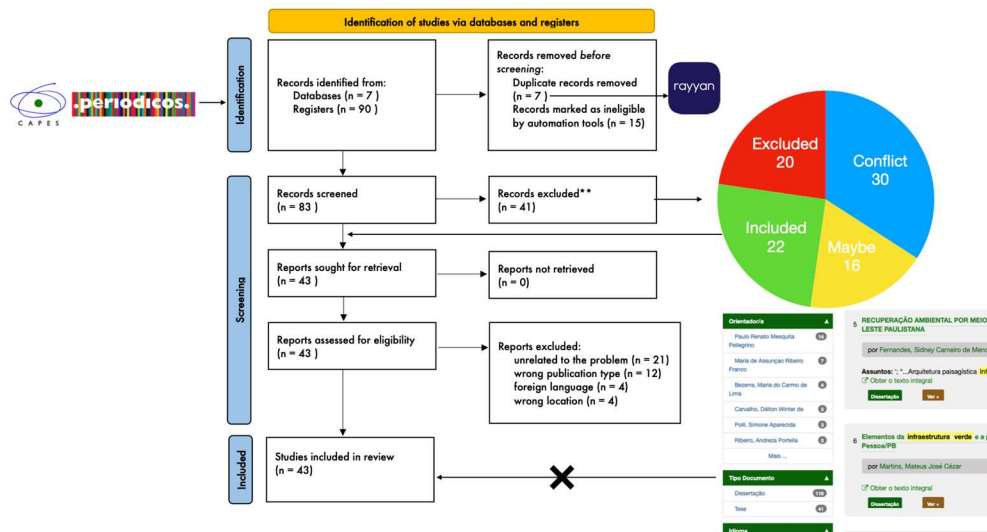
Identification of studies via databases and registers

CAPES

.periodicos.

Identification

Records identified from:
Databases (n = 7 )
Registers (n = 90 )

Records removed before screening:
Duplicate records removed (n = 7 )
Records marked as ineligible by automation tools (n = 15)

rayyan

Excluded 20

Conflict 30

Included 22

Maybe 16

Screening

Records screened (n = 83 )

Records excluded** (n = 41)

Reports sought for retrieval (n = 43 )

Reports not retrieved (n = 0)

Reports assessed for eligibility (n = 43 )

Reports excluded:
unrelated to the problem (n = 21)
wrong publication type (n = 12)
foreign language (n = 4)
wrong location (n = 4)

Included

Studies included in review (n = 43)

Orientador/a

Paulo Renato Mesquita Pellegrino 14

Maria de Assunção Ribeiro Franco 7

Bezerra, Maria do Carmo de Lima 4

Carvalho, Dêlton Winter de 3

Polli, Simone Aparecida 3

Ribeiro, Andreza Portella 3

Mais ...

Tipo Documento

Dissertação 116

Tese 41

Idioma

5 RECUPERAÇÃO AMBIENTAL POR MEIO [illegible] LESTE PAULISTANA

por Fernandes, Sidney Carneiro de Men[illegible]

Assuntos: "; "...Arquitetura paisagística Inf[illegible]

Obter o texto integral

Dissertação Ver +

6 Elementos da infraestrutura verde e a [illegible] Pessoa/PB

por Martins, Mateus José Cézar

Obter o texto integral

Dissertação Ver +